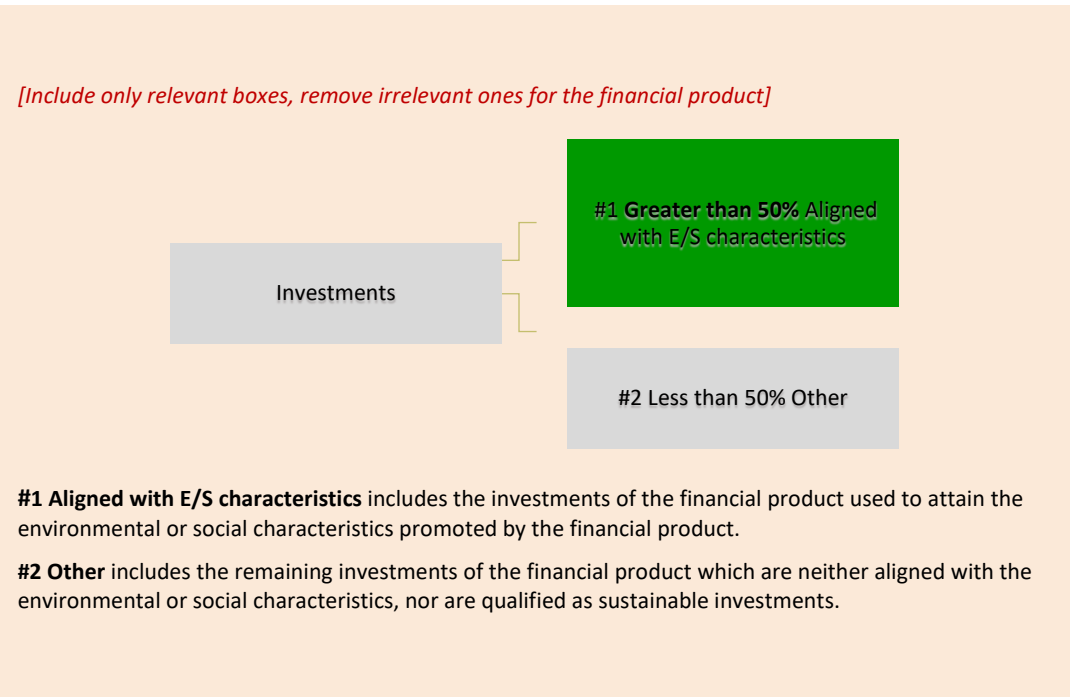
[Include only relevant boxes, remove irrelevant ones for the financial product]

Investments

#1 **Greater than 50%** Aligned with E/S characteristics

#2 Less than 50% Other

**#1 Aligned with E/S characteristics** includes the investments of the financial product used to attain the environmental or social characteristics promoted by the financial product.

**#2 Other** includes the remaining investments of the financial product which are neither aligned with the environmental or social characteristics, nor are qualified as sustainable investments.